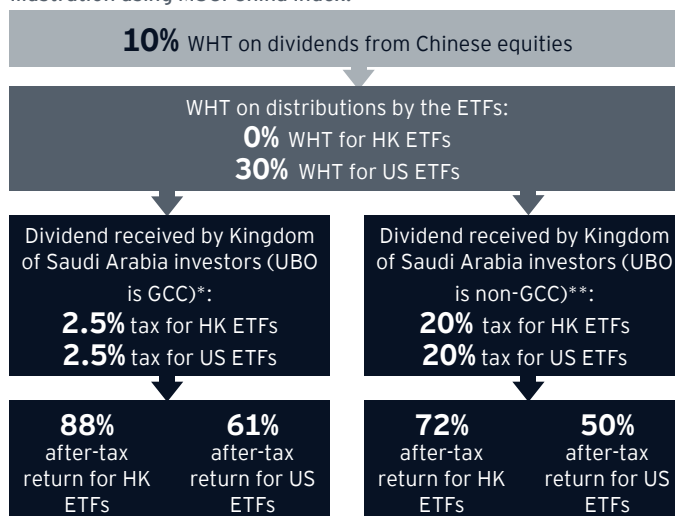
Illustration using MSCI China Index:

**10%** WHT on dividends from Chinese equities

WHT on distributions by the ETFs:
**0%** WHT for HK ETFs
**30%** WHT for US ETFs

Dividend received by Kingdom of Saudi Arabia investors (UBO is GCC)*:
**2.5%** tax for HK ETFs
**2.5%** tax for US ETFs

Dividend received by Kingdom of Saudi Arabia investors (UBO is non-GCC)**:
**20%** tax for HK ETFs
**20%** tax for US ETFs

**88%** after-tax return for HK ETFs

**61%** after-tax return for US ETFs

**72%** after-tax return for HK ETFs

**50%** after-tax return for US ETFs